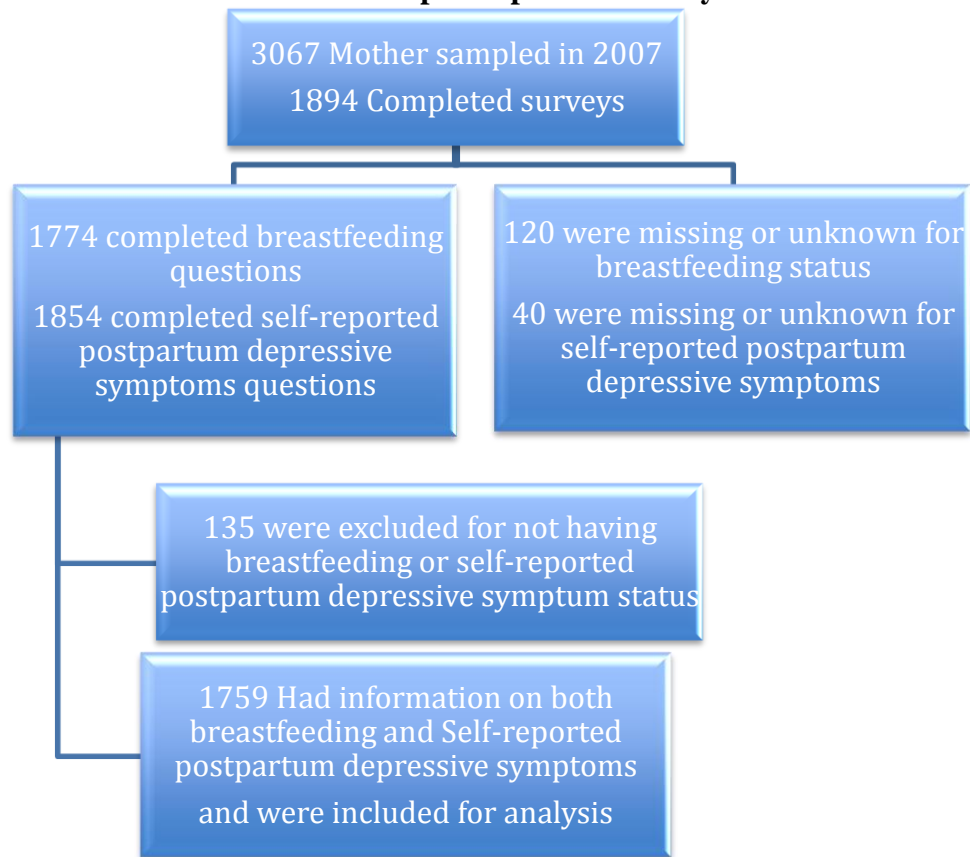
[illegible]

3067 Mother sampled in 2007
1894 Completed surveys

1774 completed breastfeeding questions
1854 completed self-reported postpartum depressive symptoms questions

120 were missing or unknown for breastfeeding status
40 were missing or unknown for self-reported postpartum depressive symptoms

135 were excluded for not having breastfeeding or self-reported postpartum depressive symptum status

1759 Had information on both breastfeeding and Self-reported postpartum depressive symptoms
and were included for analysis